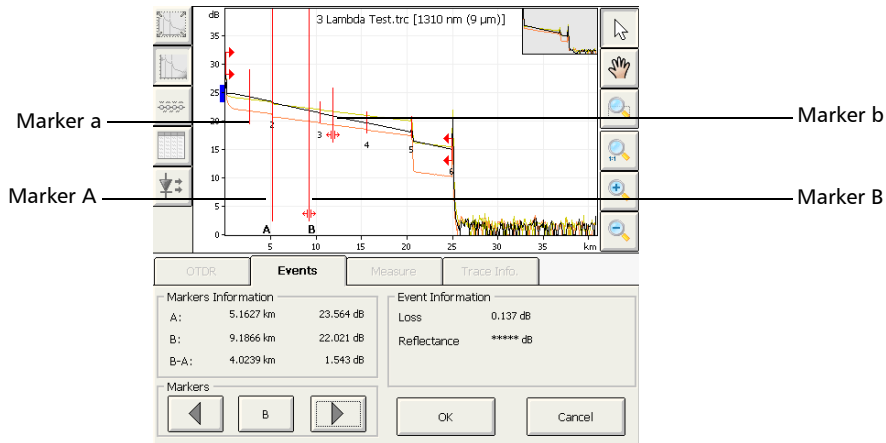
dB
3 Lambda Test.trc [1310 nm (9 µm)]
35
30
25
20
15
10
5
0
Marker a
Marker b
Marker A
Marker B
2
3
4
5
6
A
B
5
10
15
20
25
30
35
km
OTDR
Events
Measure
Trace Info.
Markers Information
A: 5.1627 km 23.564 dB
B: 9.1866 km 22.021 dB
B-A: 4.0239 km 1.543 dB
Event Information
Loss 0.137 dB
Reflectance ***** dB
Markers
B
OK
Cancel